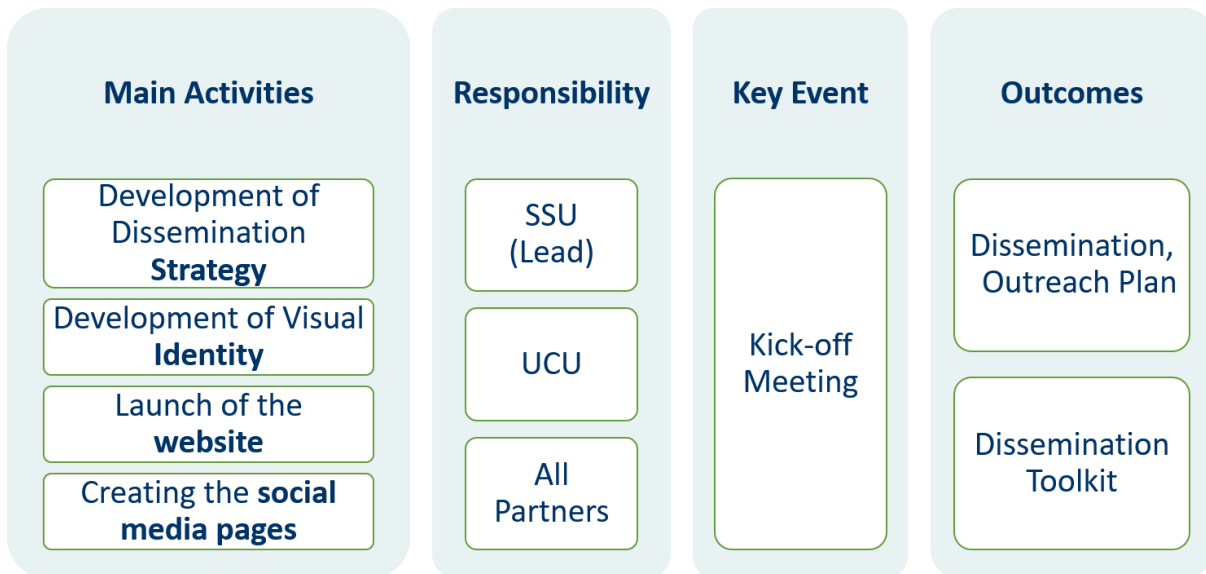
Main Activities

Development of Dissemination **Strategy**

Development of Visual **Identity**

Launch of the **website**

Creating the **social media pages**

Responsibility

SSU (Lead)

UCU

All Partners

Key Event

Kick-off Meeting

Outcomes

Dissemination, Outreach Plan

Dissemination Toolkit